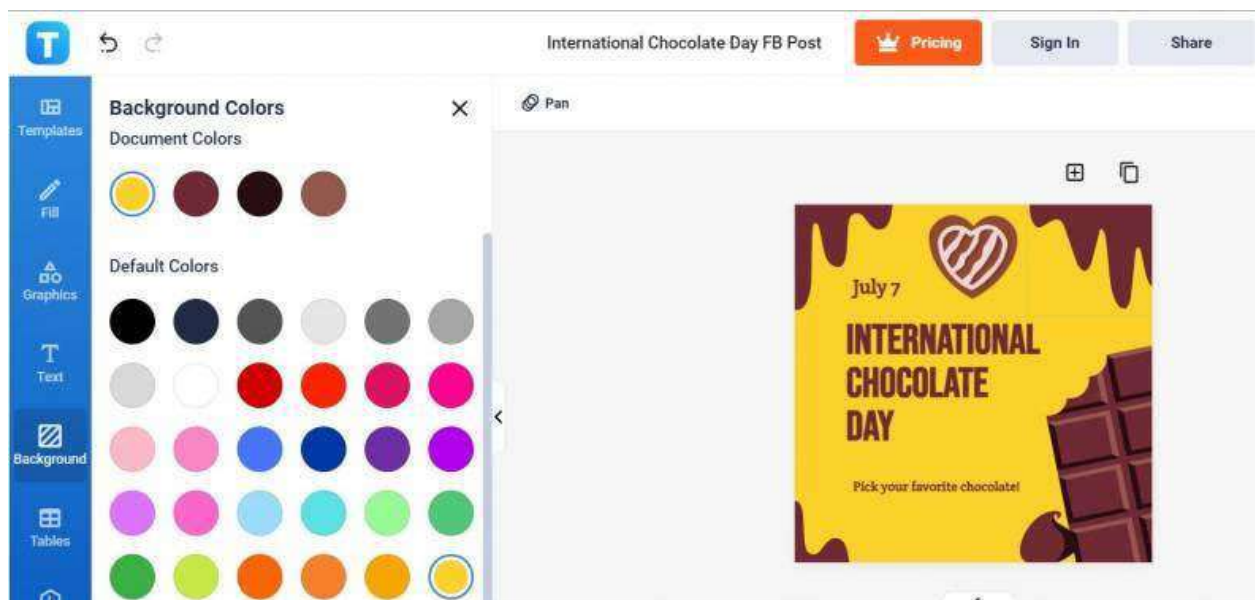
T

International Chocolate Day FB Post

Pricing

Sign In

Share

Templates

Fill

Graphics

Text

Background

Tables

Background Colors

Document Colors

Default Colors

Pan

July 7

INTERNATIONAL CHOCOLATE DAY

Pick your favorite chocolate!